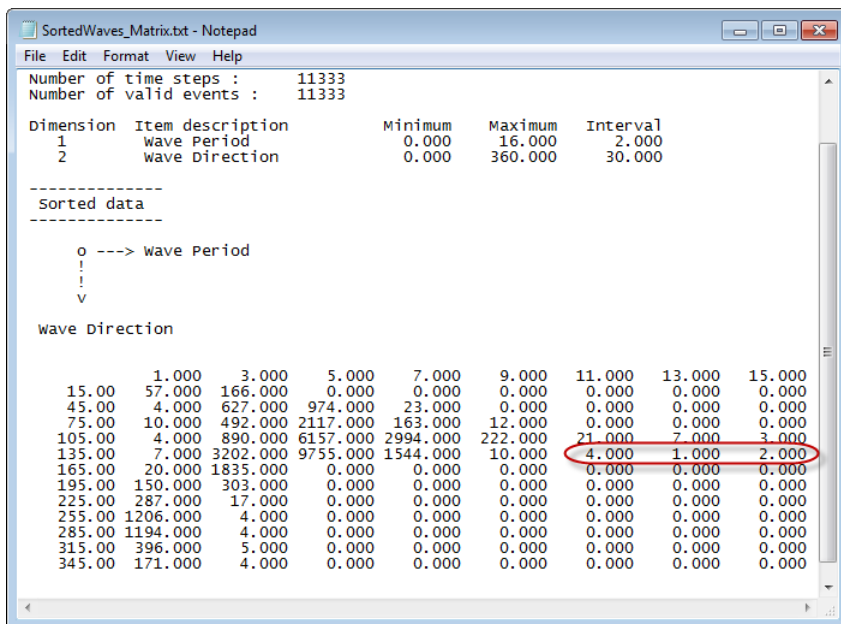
SortedWaves_Matrix.txt - Notepad

File Edit Format View Help

Number of time steps : 11333
Number of valid events : 11333

| Dimension | Item description | Minimum | Maximum | Interval |
|---|---|---|---|---|
| 1 | Wave Period | 0.000 | 16.000 | 2.000 |
| 2 | Wave Direction | 0.000 | 360.000 | 30.000 |

--------------
Sorted data
--------------

o ---> Wave Period
!
!
v

Wave Direction

| | 1.000 | 3.000 | 5.000 | 7.000 | 9.000 | 11.000 | 13.000 | 15.000 |
|---|---|---|---|---|---|---|---|---|
| 15.00 | 57.000 | 166.000 | 0.000 | 0.000 | 0.000 | 0.000 | 0.000 | 0.000 |
| 45.00 | 4.000 | 627.000 | 974.000 | 23.000 | 0.000 | 0.000 | 0.000 | 0.000 |
| 75.00 | 10.000 | 492.000 | 2117.000 | 163.000 | 12.000 | 0.000 | 0.000 | 0.000 |
| 105.00 | 4.000 | 890.000 | 6157.000 | 2994.000 | 222.000 | 21.000 | 7.000 | 3.000 |
| 135.00 | 7.000 | 3202.000 | 9755.000 | 1544.000 | 10.000 | 4.000 | 1.000 | 2.000 |
| 165.00 | 20.000 | 1835.000 | 0.000 | 0.000 | 0.000 | 0.000 | 0.000 | 0.000 |
| 195.00 | 150.000 | 303.000 | 0.000 | 0.000 | 0.000 | 0.000 | 0.000 | 0.000 |
| 225.00 | 287.000 | 17.000 | 0.000 | 0.000 | 0.000 | 0.000 | 0.000 | 0.000 |
| 255.00 | 1206.000 | 4.000 | 0.000 | 0.000 | 0.000 | 0.000 | 0.000 | 0.000 |
| 285.00 | 1194.000 | 4.000 | 0.000 | 0.000 | 0.000 | 0.000 | 0.000 | 0.000 |
| 315.00 | 396.000 | 5.000 | 0.000 | 0.000 | 0.000 | 0.000 | 0.000 | 0.000 |
| 345.00 | 171.000 | 4.000 | 0.000 | 0.000 | 0.000 | 0.000 | 0.000 | 0.000 |